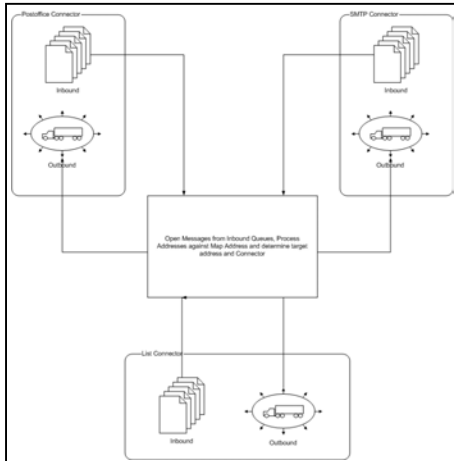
Postoffice Connector

Inbound

Outbound

SMTP Connector

Inbound

Outbound

Open Messages from Inbound Queues, Process Addresses against Map Address and determine target address and Connector

List Connector

Inbound

Outbound